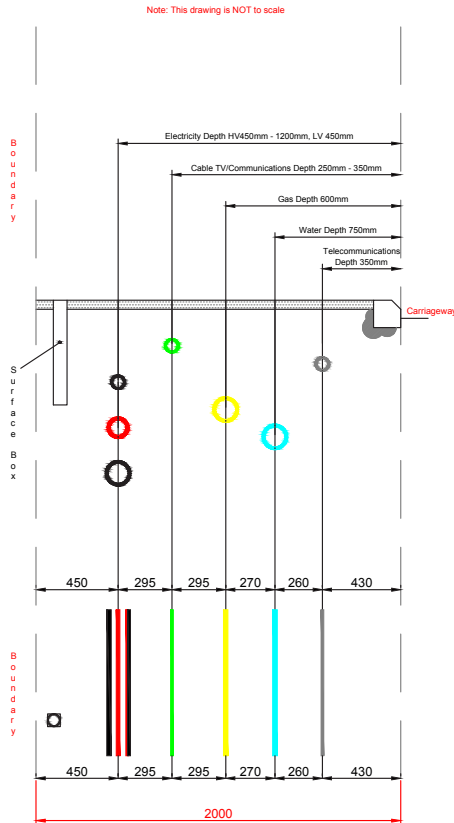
Note: This drawing is NOT to scale

Boundary

Electricity Depth HV450mm - 1200mm, LV 450mm

Cable TV/Communications Depth 250mm - 350mm

Gas Depth 600mm

Water Depth 750mm

Telecommunications Depth 350mm

Carriageway

Surface Box

| 450 | 295 | 295 | 270 | 260 | 430 |
|---|---|---|---|---|---|

Boundary

| 450 | 295 | 295 | 270 | 260 | 430 |
|---|---|---|---|---|---|

2000